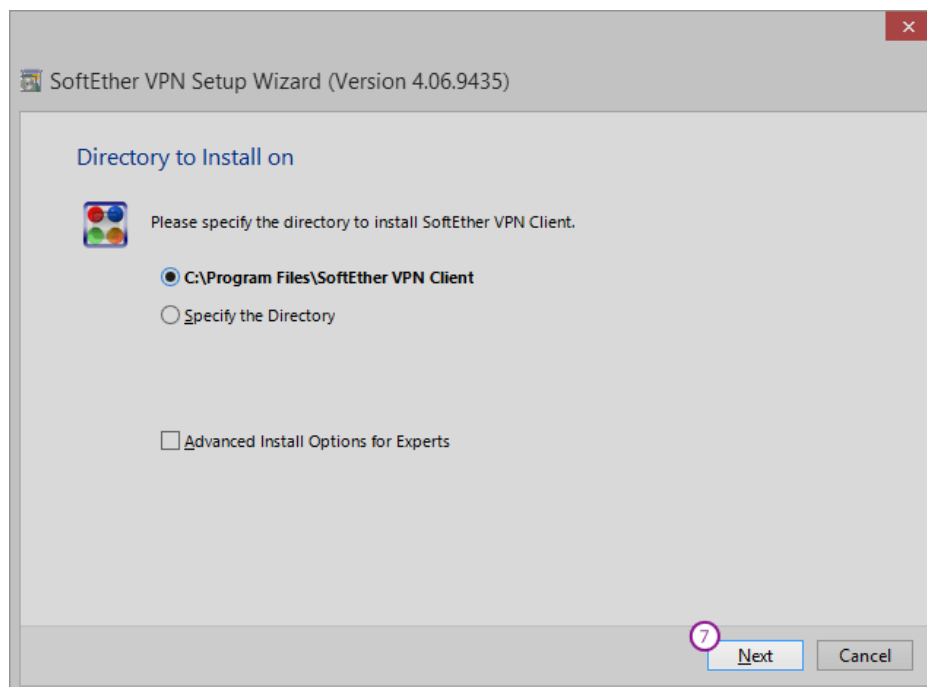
SoftEther VPN Setup Wizard (Version 4.06.9435)

Directory to Install on

Please specify the directory to install SoftEther VPN Client.

C:\Program Files\SoftEther VPN Client

Specify the Directory

Advanced Install Options for Experts

7

Next

Cancel